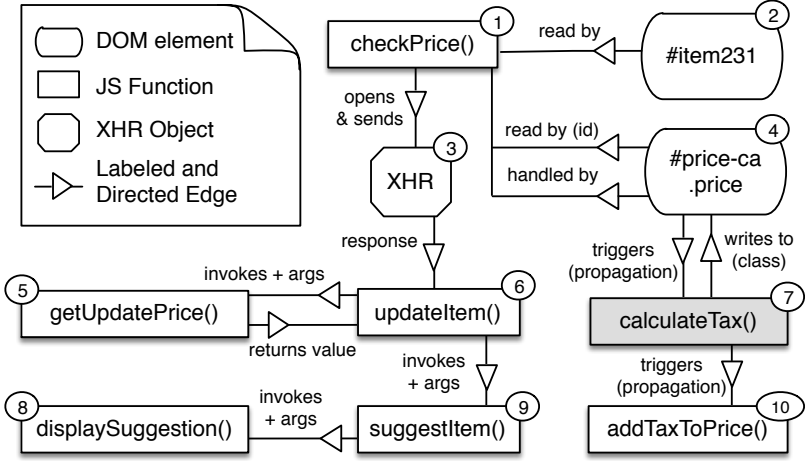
DOM element
JS Function
XHR Object
Labeled and Directed Edge

1
checkPrice()
read by
2
#item231
opens & sends
3
XHR
read by (id)
handled by
4
#price-ca .price
response
invokes + args
5
getUpdatePrice()
returns value
6
updateItem()
triggers (propagation)
writes to (class)
7
calculateTax()
invokes + args
triggers (propagation)
invokes + args
8
displaySuggestion()
9
suggestItem()
10
addTaxToPrice()